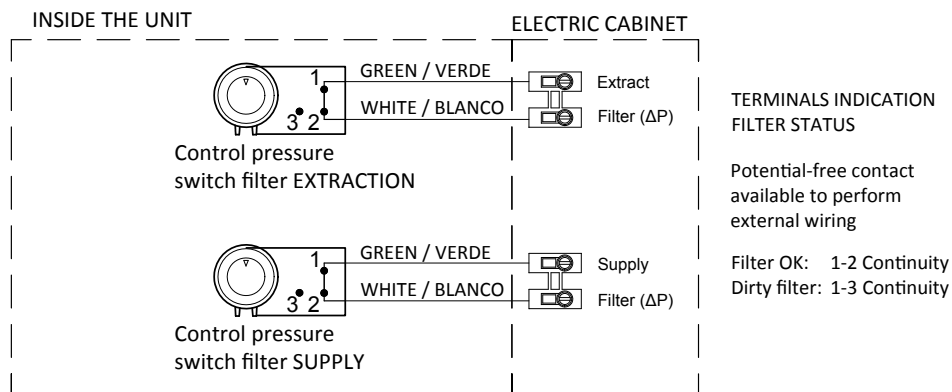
INSIDE THE UNIT

ELECTRIC CABINET

1
3 2

GREEN / VERDE

WHITE / BLANCO

Extract

Filter (ΔP)

Control pressure switch filter EXTRACTION

1
3 2

GREEN / VERDE

WHITE / BLANCO

Supply

Filter (ΔP)

Control pressure switch filter SUPPLY

TERMINALS INDICATION FILTER STATUS

Potential-free contact available to perform external wiring

Filter OK: 1-2 Continuity
Dirty filter: 1-3 Continuity